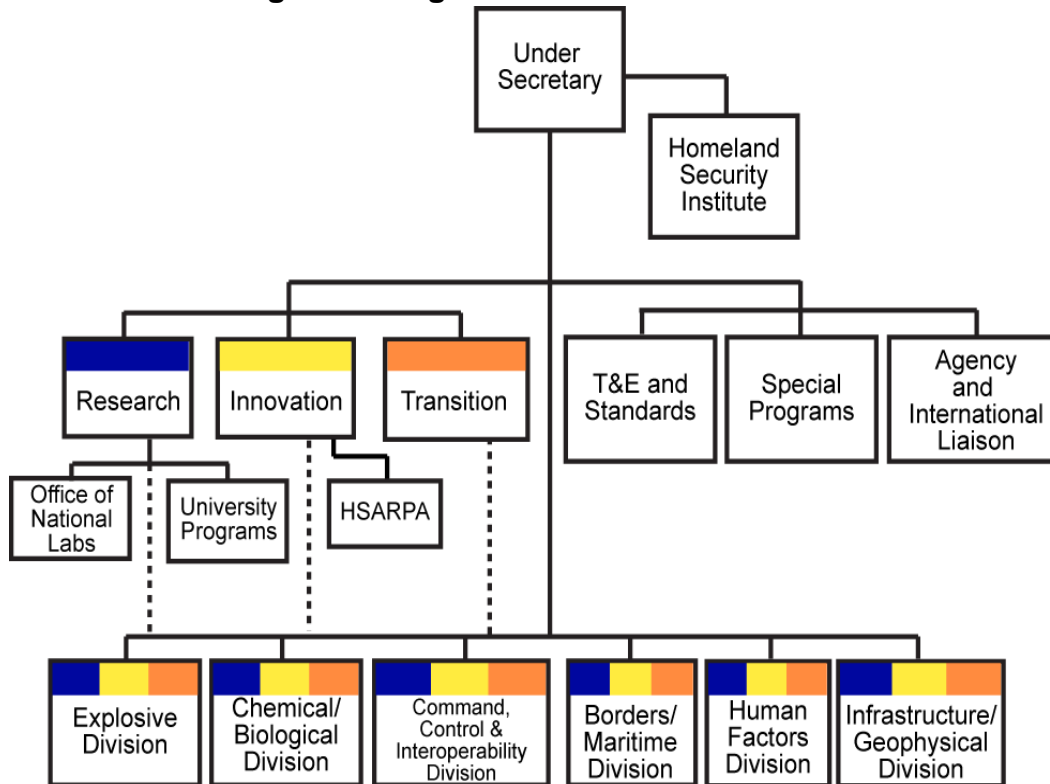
Under Secretary

Homeland Security Institute

Research

Innovation

Transition

T&E and Standards

Special Programs

Agency and International Liaison

Office of National Labs

University Programs

HSARPA

Explosive Division

Chemical/ Biological Division

Command, Control & Interoperability Division

Borders/ Maritime Division

Human Factors Division

Infrastructure/ Geophysical Division